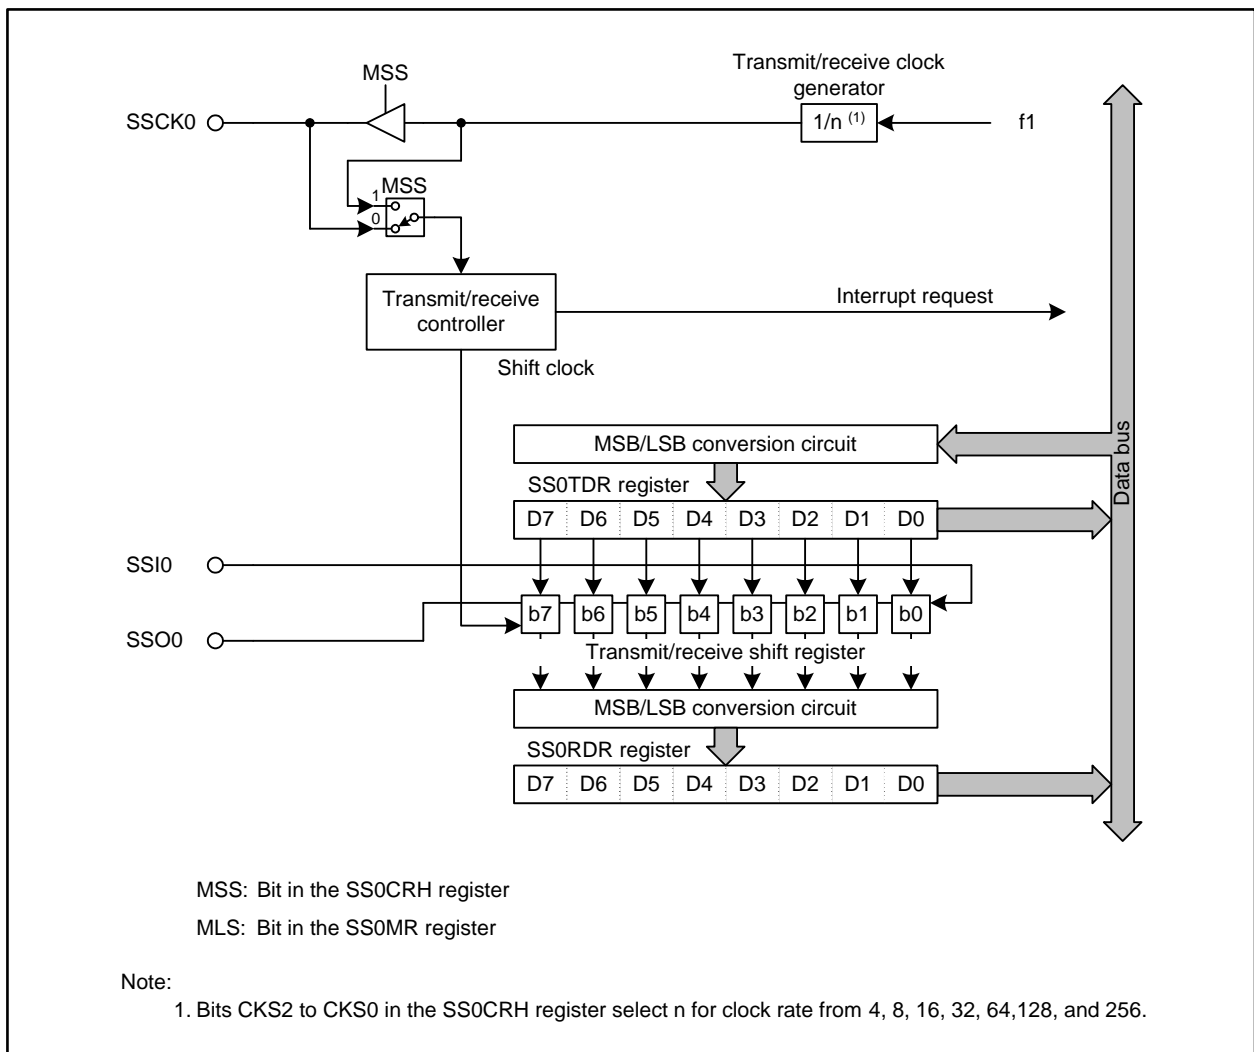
MSS

Transmit/receive clock generator

SSCK0

$1/n^{(1)}$

f1

1 MSS
0

Transmit/receive controller

Interrupt request

Shift clock

MSB/LSB conversion circuit

Data bus

SS0TDR register

| D7 | D6 | D5 | D4 | D3 | D2 | D1 | D0 |
|---|---|---|---|---|---|---|---|

SSI0

| b7 | b6 | b5 | b4 | b3 | b2 | b1 | b0 |
|---|---|---|---|---|---|---|---|

SSO0

Transmit/receive shift register

MSB/LSB conversion circuit

SS0RDR register

| D7 | D6 | D5 | D4 | D3 | D2 | D1 | D0 |
|---|---|---|---|---|---|---|---|

MSS: Bit in the SS0CRH register

MLS: Bit in the SS0MR register

Note:
1. Bits CKS2 to CKS0 in the SS0CRH register select n for clock rate from 4, 8, 16, 32, 64,128, and 256.